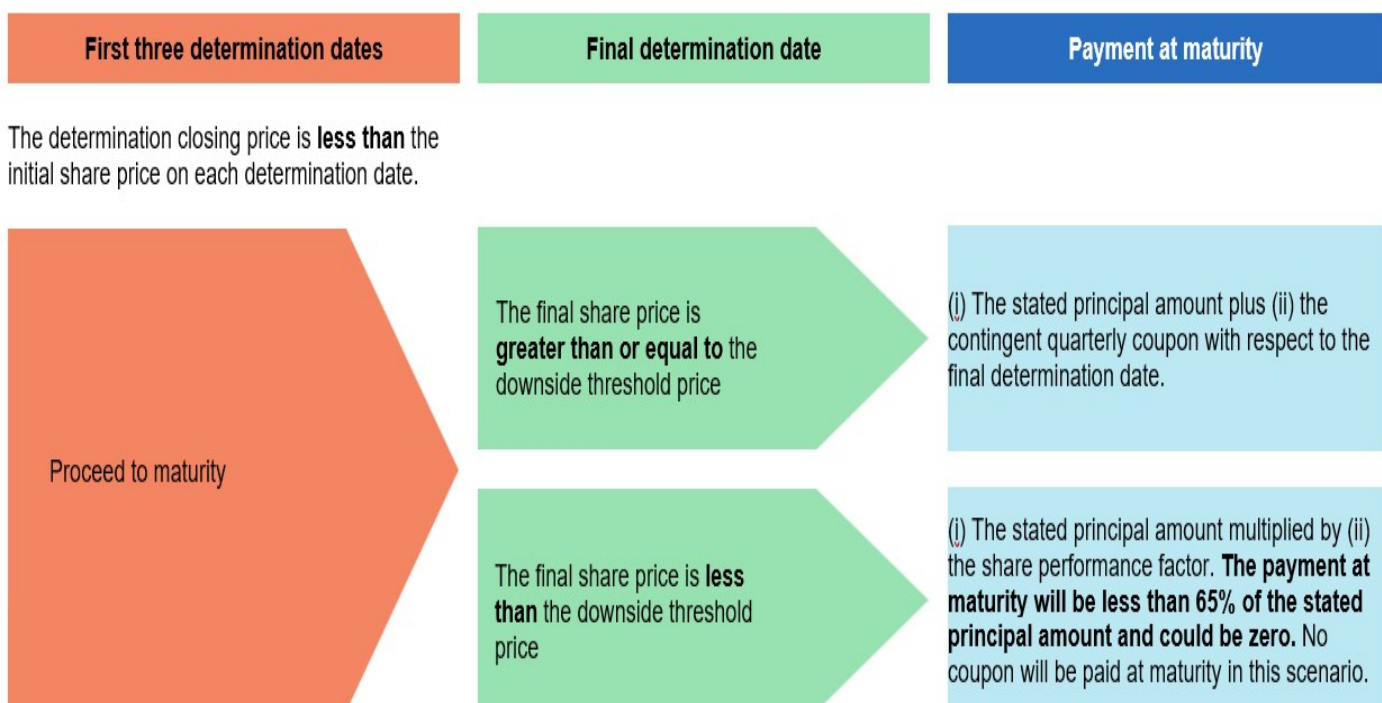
First three determination dates

Final determination date

Payment at maturity

The determination closing price is **less than** the initial share price on each determination date.

Proceed to maturity

The final share price is **greater than or equal to** the downside threshold price

(i) The stated principal amount plus (ii) the contingent quarterly coupon with respect to the final determination date.

The final share price is **less than** the downside threshold price

(i) The stated principal amount multiplied by (ii) the share performance factor. **The payment at maturity will be less than 65% of the stated principal amount and could be zero.** No coupon will be paid at maturity in this scenario.